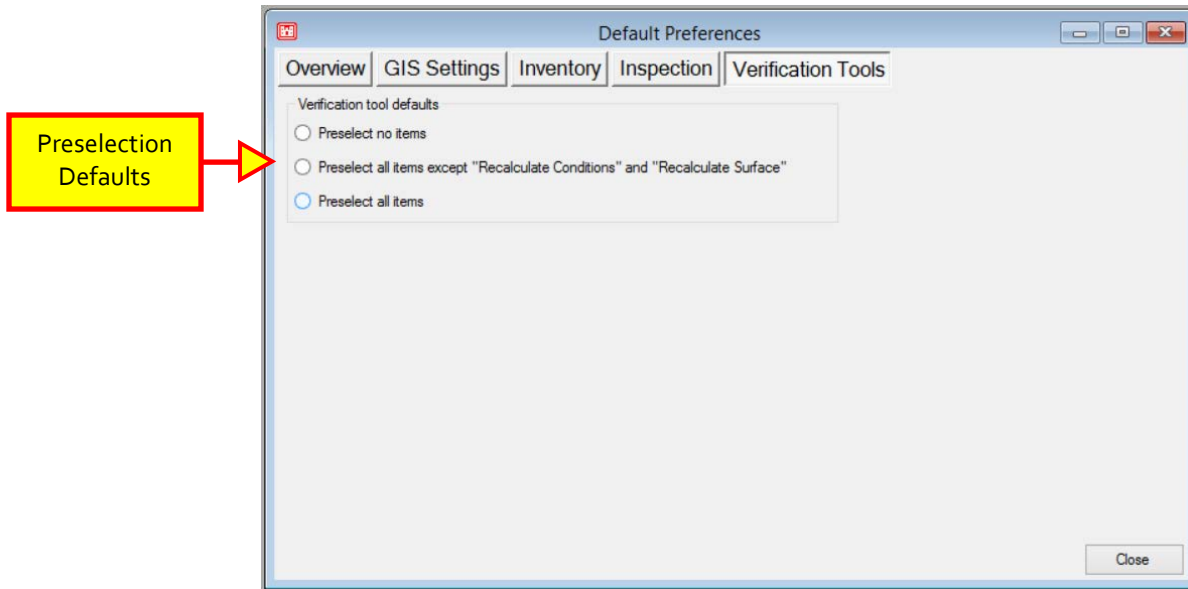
Preselection Defaults

Default Preferences

Overview | GIS Settings | Inventory | Inspection | Verification Tools

Verification tool defaults

Preselect no items

Preselect all items except "Recalculate Conditions" and "Recalculate Surface"

Preselect all items

Close